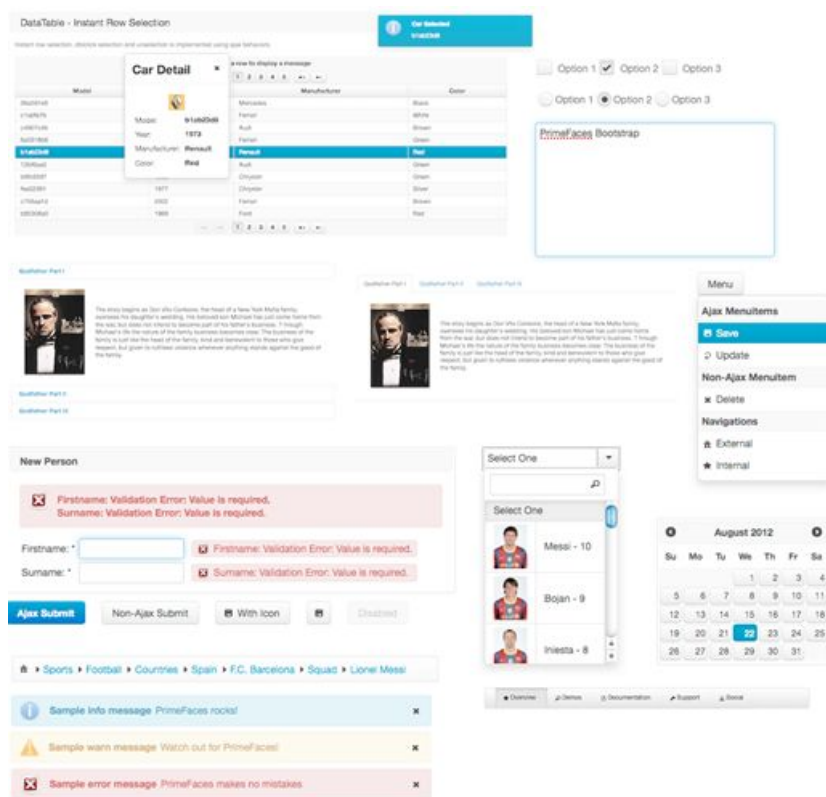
DataTable - Instant Row Selection

Car Selected
b1eb03d8

Car Detail ×

Model: b1eb03d8
Year: 1973
Manufacturer: Renault
Color: Red

| Model | Year | Manufacturer | Color |
|---|---|---|---|
| | | Mercedes | Black |
| | | Ferrari | White |
| | | Audi | Brown |
| | | Ferrari | Green |
| b1eb03d8 | | Renault | Red |
| | | Audi | Green |
| | | Chrysler | Green |
| | 1977 | Chrysler | Silver |
| | 2002 | Ferrari | Brown |
| | 1969 | Ford | Red |

1 2 3 4 5

Option 1 Option 2 Option 3

Option 1 Option 2 Option 3

PrimeFaces Bootstrap

Godfather Part I

Godfather Part II

Godfather Part III

Godfather Part I Godfather Part II Godfather Part III

Menu

Ajax Menuitems
Save
Update
Non-Ajax Menuitem
Delete
Navigations
External
Internal

New Person

Firstname: Validation Error: Value is required.
Surname: Validation Error: Value is required.

Firstname: * Firstname: Validation Error: Value is required.
Surname: * Surname: Validation Error: Value is required.

Ajax Submit Non-Ajax Submit With Icon Disabled

Select One

Select One
Messi - 10
Bojan - 9
Iniesta - 8

August 2012

| Su | Mo | Tu | We | Th | Fr | Sa |
|---|---|---|---|---|---|---|
| | | | 1 | 2 | 3 | 4 |
| 5 | 6 | 7 | 8 | 9 | 10 | 11 |
| 12 | 13 | 14 | 15 | 16 | 17 | 18 |
| 19 | 20 | 21 | 22 | 23 | 24 | 25 |
| 26 | 27 | 28 | 29 | 30 | 31 | |

Sports ▸ Football ▸ Countries ▸ Spain ▸ F.C. Barcelona ▸ Squad ▸ Lionel Messi

Overview Demos Documentation Support Social

Sample info message PrimeFaces rocks! ×

Sample warn message Watch out for PrimeFaces! ×

Sample error message PrimeFaces makes no mistakes ×